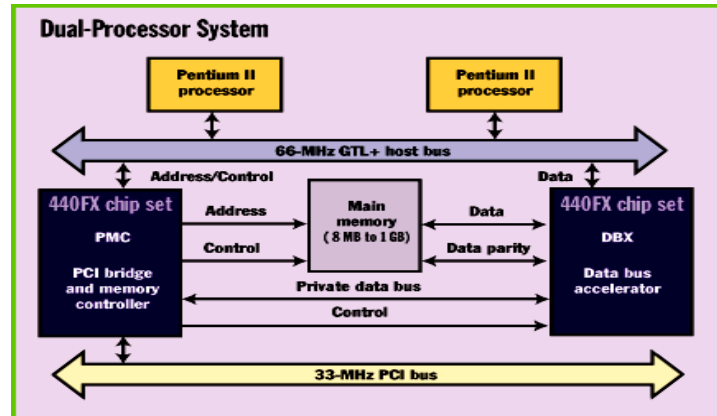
Dual-Processor System

Pentium II processor

Pentium II processor

66-MHz GTL+ host bus

Address/Control

Data

440FX chip set

PMC

PCI bridge and memory controller

Address

Control

Main memory (8 MB to 1 GB)

Data

Data parity

440FX chip set

DBX

Data bus accelerator

Private data bus

Control

33-MHz PCI bus